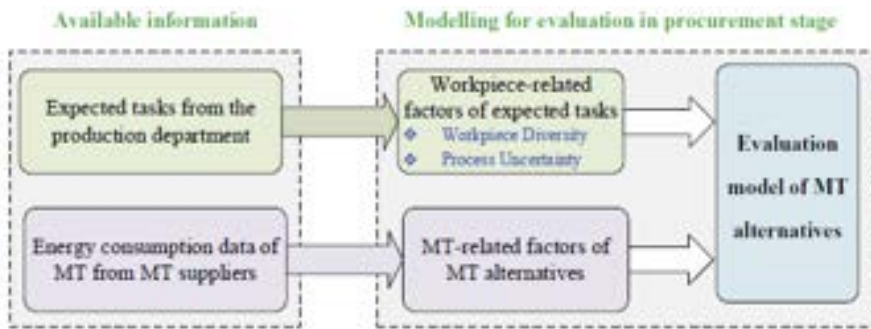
Available information

Modelling for evaluation in procurement stage

Expected tasks from the production department

Workpiece-related factors of expected tasks

Workpiece Diversity

Process Uncertainty

Evaluation model of MT alternatives

Energy consumption data of MT from MT suppliers

MT-related factors of MT alternatives